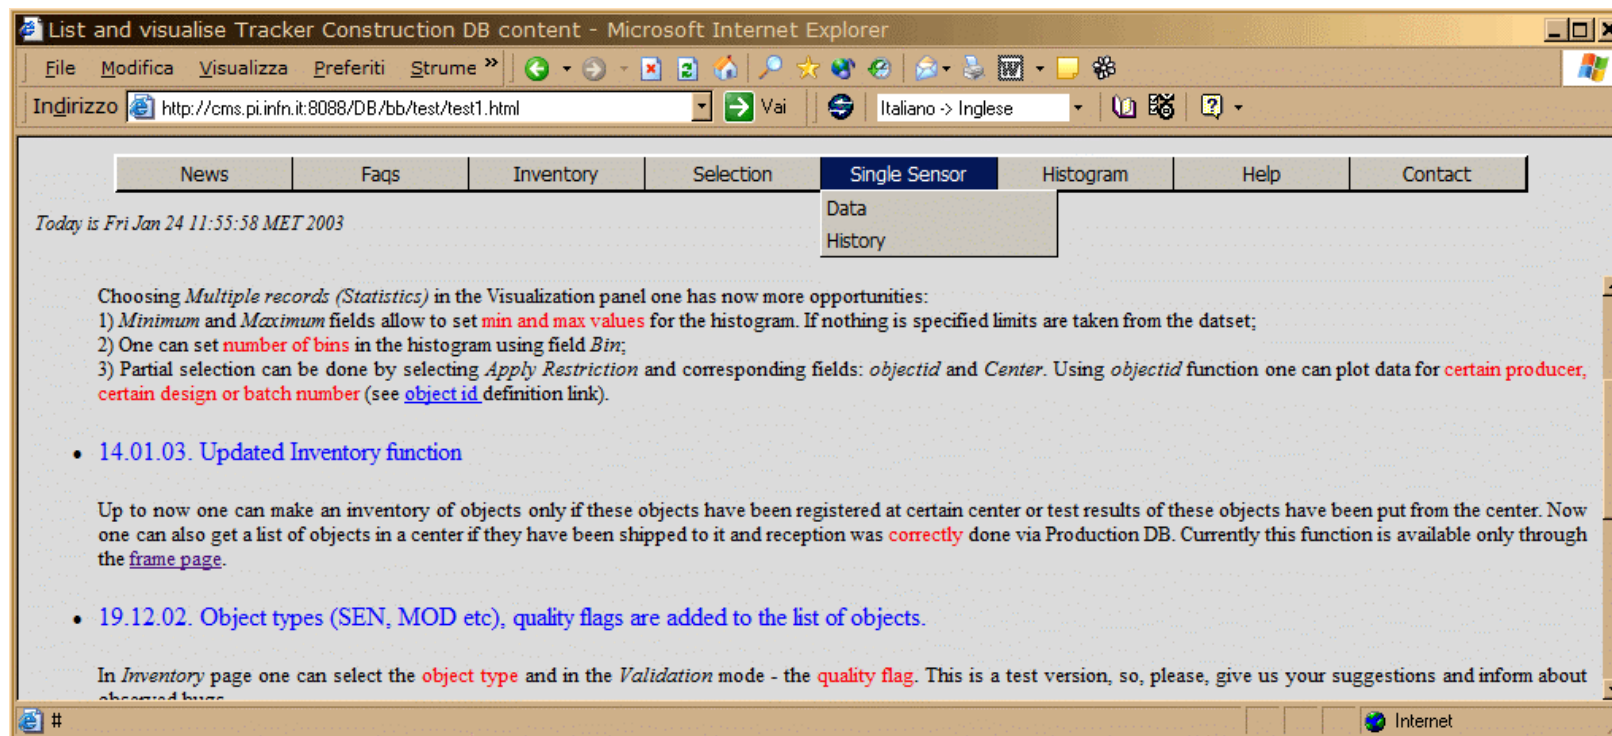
List and visualise Tracker Construction DB content - Microsoft Internet Explorer

File Modifica Visualizza Preferiti Strume »

Indirizzo http://cms.pi.infn.it:8088/DB/bb/test/test1.html Vai Italiano -> Inglese

| News | Faqs | Inventory | Selection | Single Sensor | Histogram | Help | Contact |
|---|---|---|---|---|---|---|---|

Data
History

Today is Fri Jan 24 11:55:58 MET 2003

Choosing Multiple records (Statistics) in the Visualization panel one has now more opportunities:
1) Minimum and Maximum fields allow to set min and max values for the histogram. If nothing is specified limits are taken from the datset;
2) One can set number of bins in the histogram using field Bin;
3) Partial selection can be done by selecting Apply Restriction and corresponding fields: objectid and Center. Using objectid function one can plot data for certain producer, certain design or batch number (see object id definition link).

• 14.01.03. Updated Inventory function

Up to now one can make an inventory of objects only if these objects have been registered at certain center or test results of these objects have been put from the center. Now one can also get a list of objects in a center if they have been shipped to it and reception was correctly done via Production DB. Currently this function is available only through the frame page.

• 19.12.02. Object types (SEN, MOD etc), quality flags are added to the list of objects.

In Inventory page one can select the object type and in the Validation mode - the quality flag. This is a test version, so, please, give us your suggestions and inform about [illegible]

#

Internet